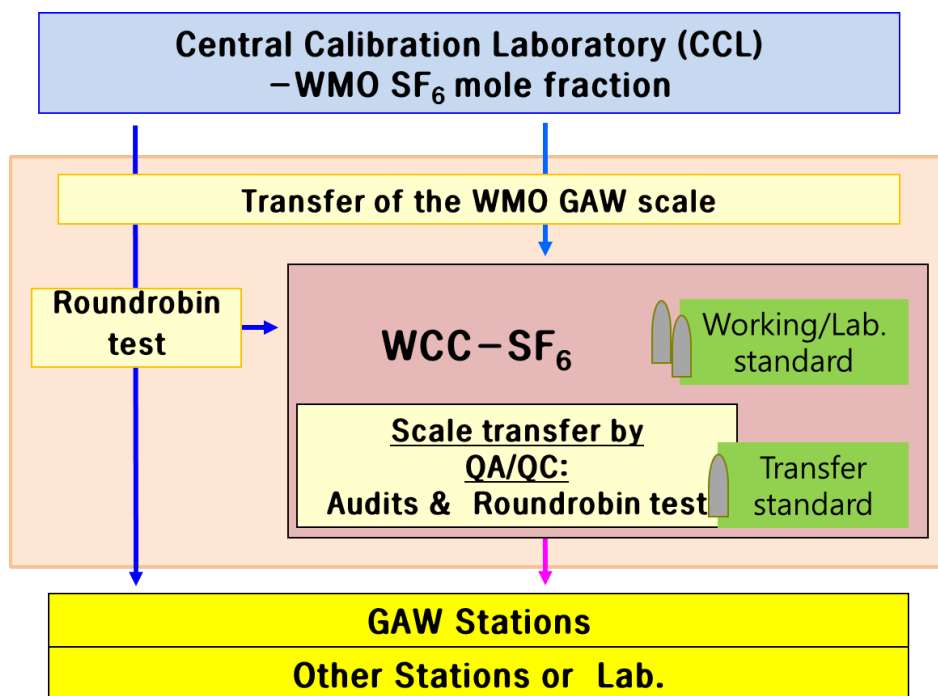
Central Calibration Laboratory (CCL) –WMO $SF_6$ mole fraction

Transfer of the WMO GAW scale

Roundrobin test

WCC–$SF_6$

Working/Lab. standard

Scale transfer by QA/QC: Audits & Roundrobin test

Transfer standard

GAW Stations

Other Stations or Lab.